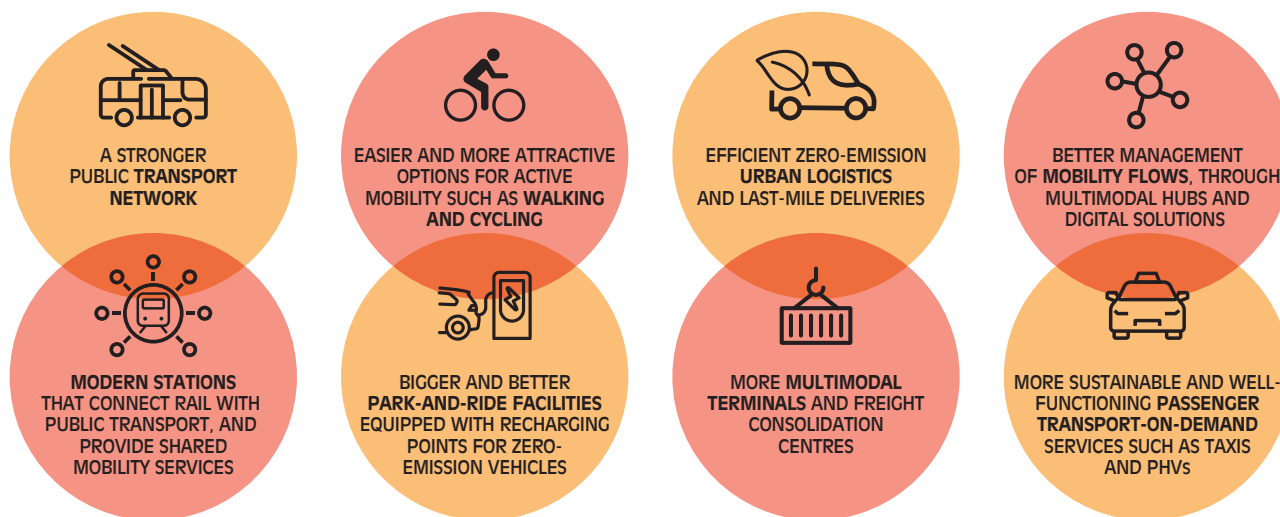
A STRONGER PUBLIC TRANSPORT NETWORK

EASIER AND MORE ATTRACTIVE OPTIONS FOR ACTIVE MOBILITY SUCH AS WALKING AND CYCLING

EFFICIENT ZERO-EMISSION URBAN LOGISTICS AND LAST-MILE DELIVERIES

BETTER MANAGEMENT OF MOBILITY FLOWS, THROUGH MULTIMODAL HUBS AND DIGITAL SOLUTIONS

MODERN STATIONS THAT CONNECT RAIL WITH PUBLIC TRANSPORT, AND PROVIDE SHARED MOBILITY SERVICES

BIGGER AND BETTER PARK-AND-RIDE FACILITIES EQUIPPED WITH RECHARGING POINTS FOR ZERO-EMISSION VEHICLES

MORE MULTIMODAL TERMINALS AND FREIGHT CONSOLIDATION CENTRES

MORE SUSTAINABLE AND WELL-FUNCTIONING PASSENGER TRANSPORT-ON-DEMAND SERVICES SUCH AS TAXIS AND PHVs